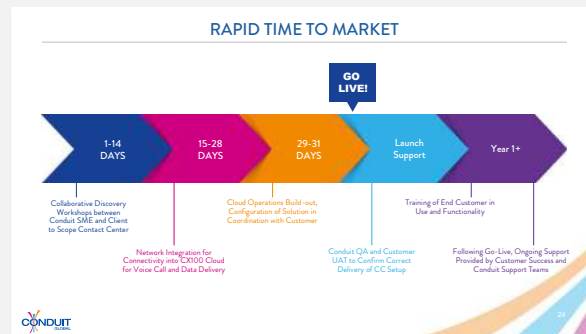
RAPID TIME TO MARKET

GO LIVE!

1-14 DAYS

15-28 DAYS

29-31 DAYS

Launch Support

Year 1+

Collaborative Discovery Workshops between Conduit SME and Client to Scope Contact Center

Network Integration for Connectivity into CX100 Cloud for Voice Call and Data Delivery

Cloud Operations Build-out, Configuration of Solution in Coordination with Customer

Conduit QA and Customer UAT to Confirm Correct Delivery of CC Setup

Training of End Customer in Use and Functionality

Following Go-Live, Ongoing Support Provided by Customer Success and Conduit Support Teams

CONDUIT GLOBAL

24